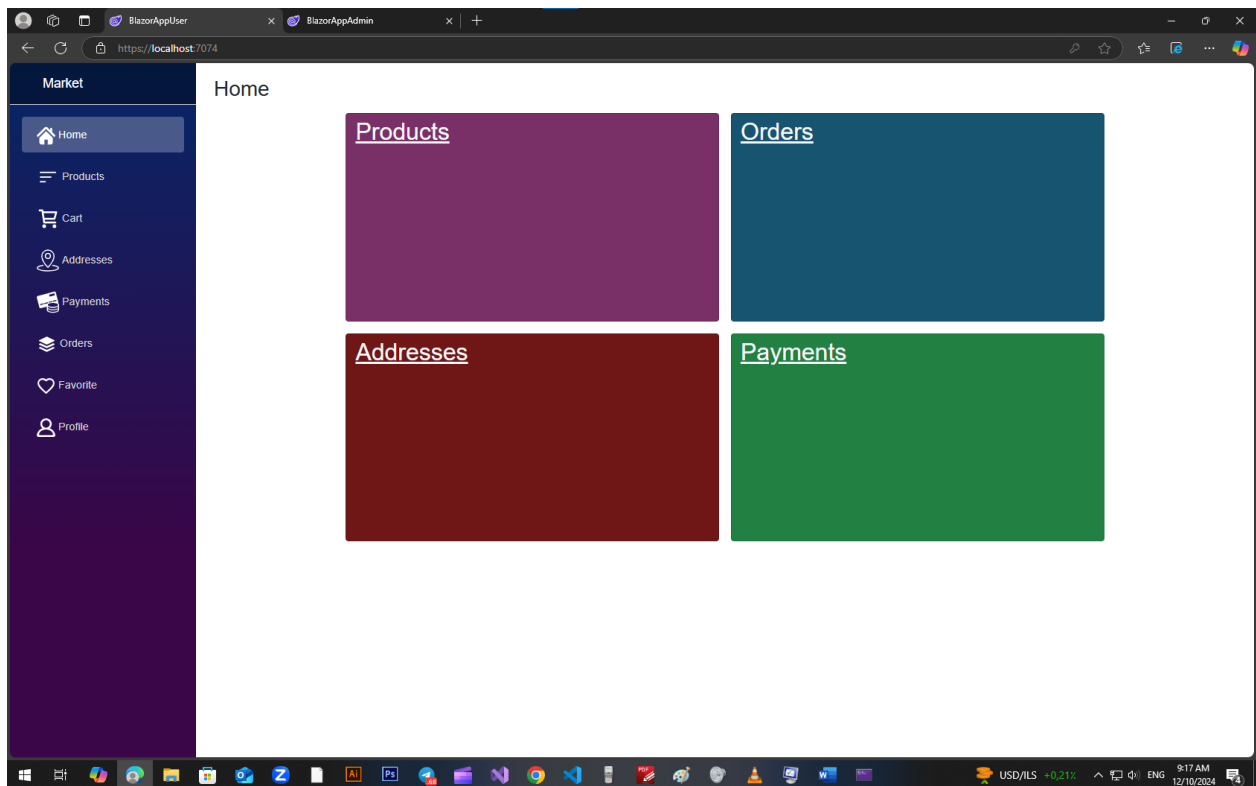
BlazorAppUser
BlazorAppAdmin
https://localhost:7074

Market

Home
Products
Cart
Addresses
Payments
Orders
Favorite
Profile

Home

Products

Orders

Addresses

Payments

Ai
Ps
USD/ILS +0,21%
ENG
9:17 AM
12/10/2024